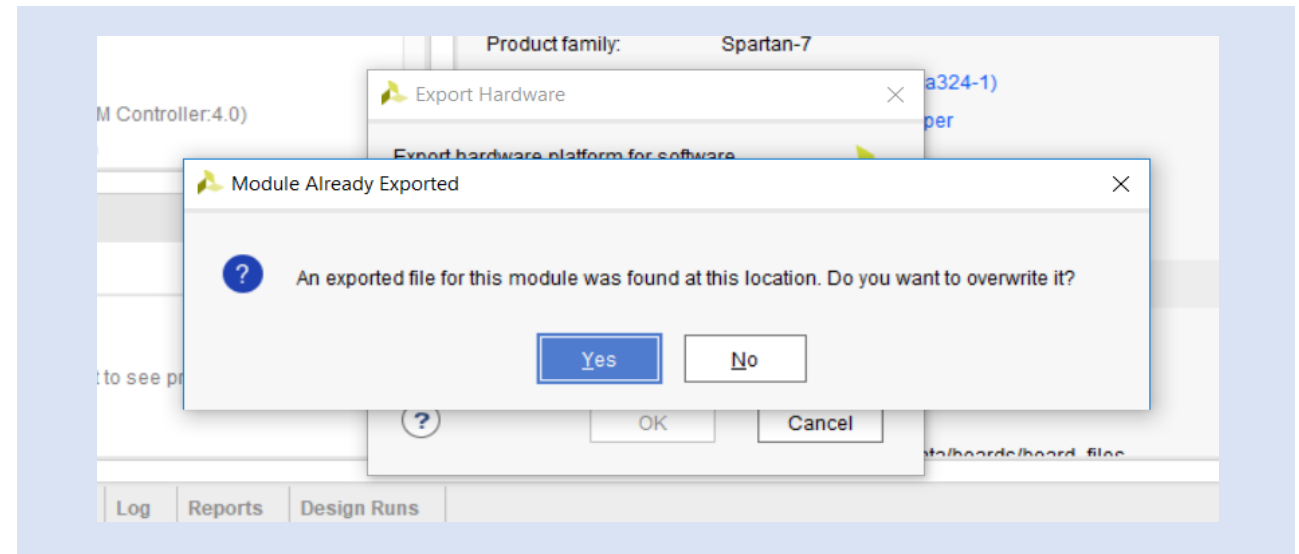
Product family: Spartan-7

M Controller:4.0)

a324-1)

per

Export Hardware

Export hardware platform for software

Module Already Exported

?

An exported file for this module was found at this location. Do you want to overwrite it?

Yes

No

to see pr

?

OK

Cancel

ata/boards/board_files

Log

Reports

Design Runs